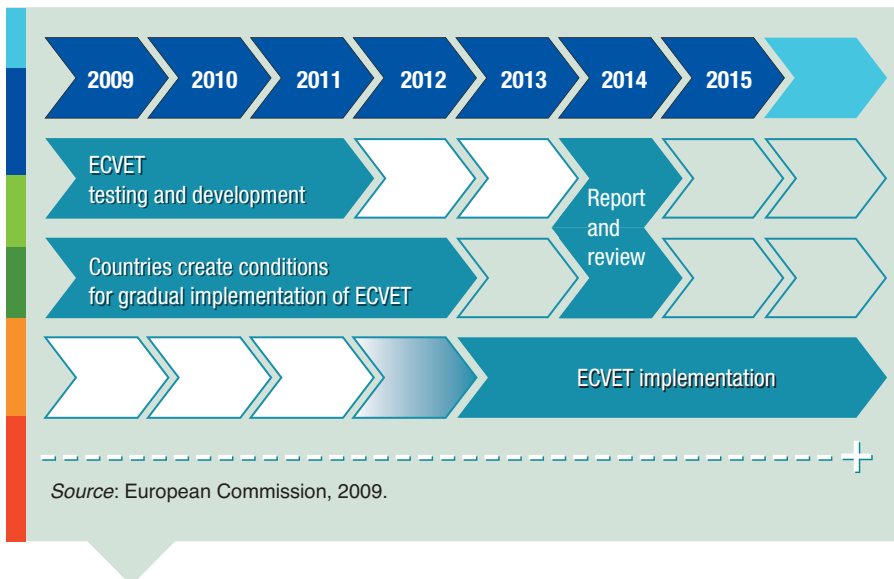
2009 2010 2011 2012 2013 2014 2015

ECVET testing and development

Report and review

Countries create conditions for gradual implementation of ECVET

ECVET implementation

*Source*: European Commission, 2009.